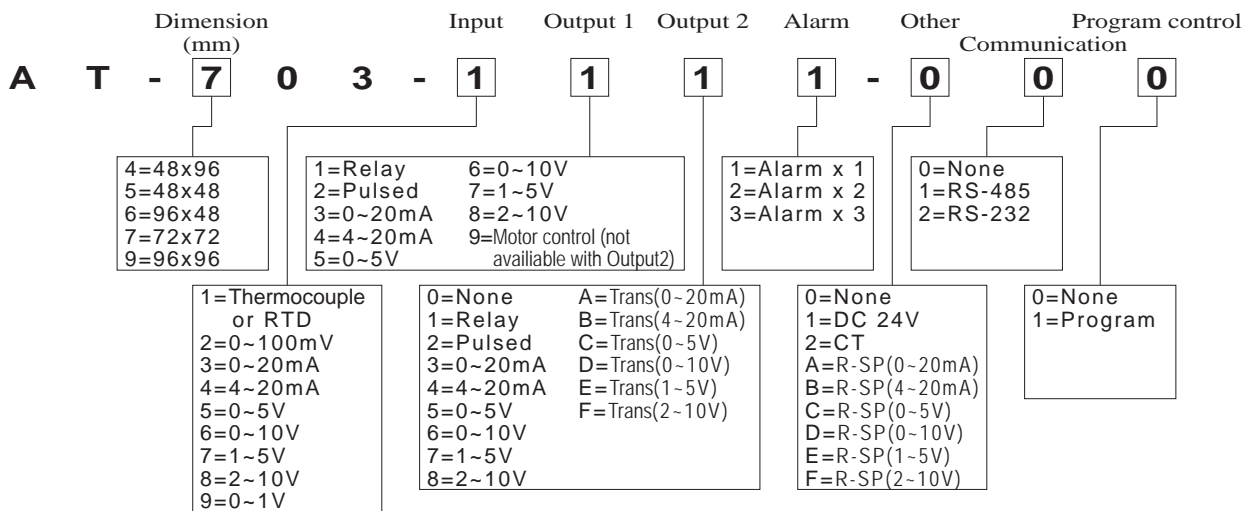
Dimension (mm)

Input

Output 1

Output 2

Alarm

Other

Communication

Program control

A T - 7 0 3 - 1 1 1 1 - 0 0 0

4=48x96
5=48x48
6=96x48
7=72x72
9=96x96

1=Relay
2=Pulsed
3=0~20mA
4=4~20mA
5=0~5V
6=0~10V
7=1~5V
8=2~10V
9=Motor control (not availiable with Output2)

1=Alarm x 1
2=Alarm x 2
3=Alarm x 3

0=None
1=RS-485
2=RS-232

1=Thermocouple or RTD
2=0~100mV
3=0~20mA
4=4~20mA
5=0~5V
6=0~10V
7=1~5V
8=2~10V
9=0~1V

0=None
1=Relay
2=Pulsed
3=0~20mA
4=4~20mA
5=0~5V
6=0~10V
7=1~5V
8=2~10V
A=Trans(0~20mA)
B=Trans(4~20mA)
C=Trans(0~5V)
D=Trans(0~10V)
E=Trans(1~5V)
F=Trans(2~10V)

0=None
1=DC 24V
2=CT
A=R-SP(0~20mA)
B=R-SP(4~20mA)
C=R-SP(0~5V)
D=R-SP(0~10V)
E=R-SP(1~5V)
F=R-SP(2~10V)

0=None
1=Program